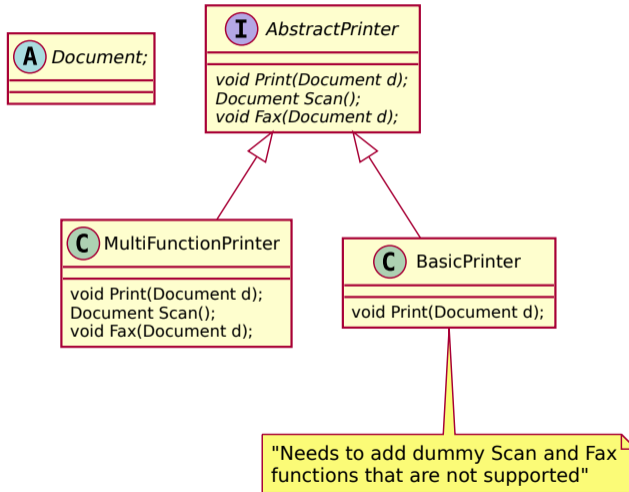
A Document;

I AbstractPrinter

void Print(Document d);
Document Scan();
void Fax(Document d);

C MultiFunctionPrinter

void Print(Document d);
Document Scan();
void Fax(Document d);

C BasicPrinter

void Print(Document d);

"Needs to add dummy Scan and Fax functions that are not supported"